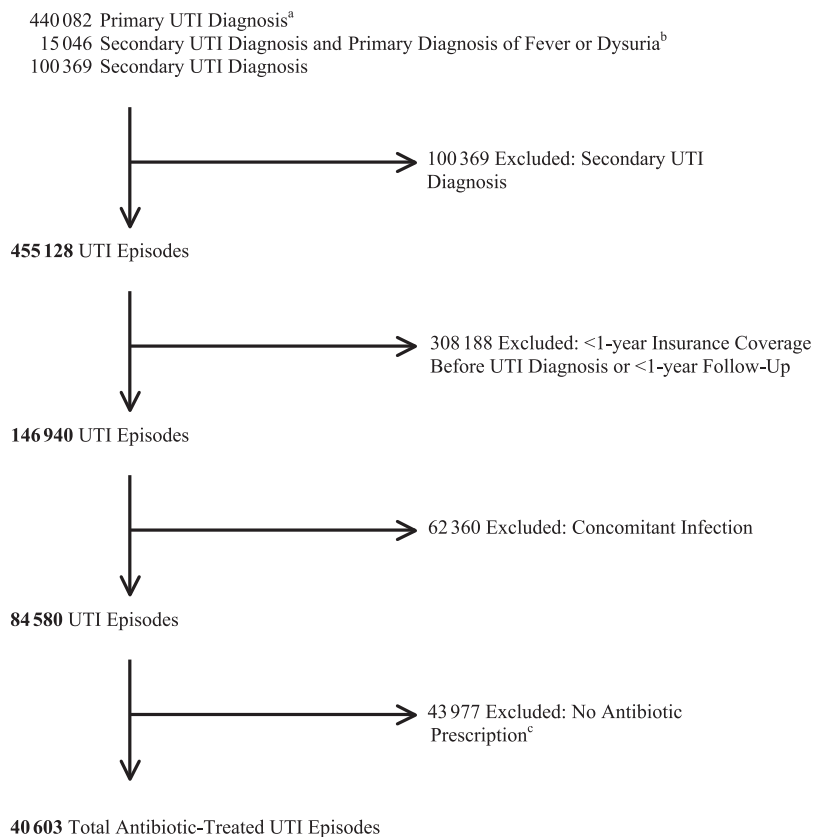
440 082 Primary UTI Diagnosis$^{a}$
15 046 Secondary UTI Diagnosis and Primary Diagnosis of Fever or Dysuria$^{b}$
100 369 Secondary UTI Diagnosis

100 369 Excluded: Secondary UTI Diagnosis

**455 128** UTI Episodes

308 188 Excluded: <1-year Insurance Coverage Before UTI Diagnosis or <1-year Follow-Up

**146 940** UTI Episodes

62 360 Excluded: Concomitant Infection

**84 580** UTI Episodes

43 977 Excluded: No Antibiotic Prescription$^{c}$

**40 603** Total Antibiotic-Treated UTI Episodes